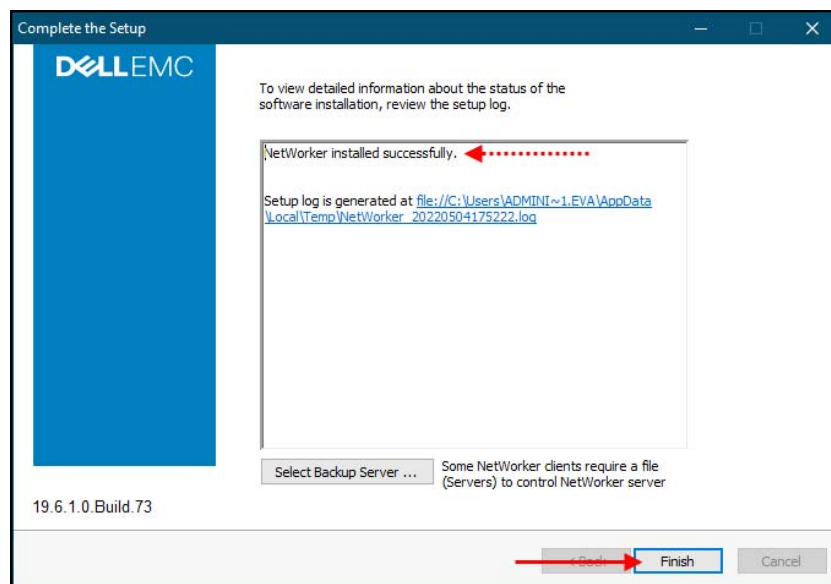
Complete the Setup

DELLEMC

To view detailed information about the status of the software installation, review the setup log.

NetWorker installed successfully.

Setup log is generated at file://C:\Users\ADMINI~1.EVA\AppData\Local\Temp\NetWorker_20220504175222.log

Select Backup Server ...

Some NetWorker clients require a file (Servers) to control NetWorker server

19.6.1.0.Build.73

< Back

Finish

Cancel